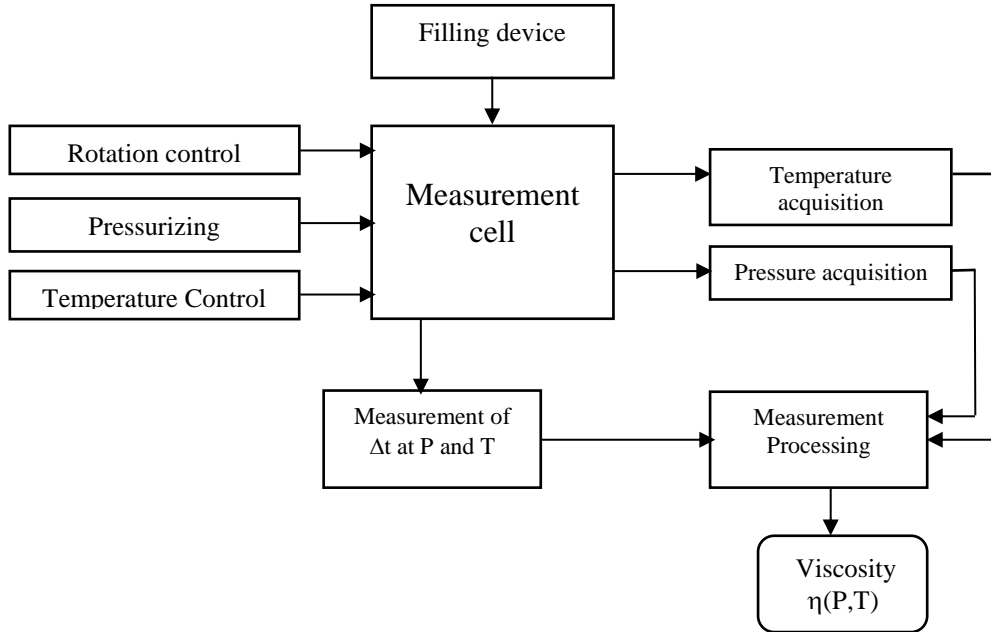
Filling device

Rotation control

Pressurizing

Temperature Control

Measurement cell

Temperature acquisition

Pressure acquisition

Measurement of $\Delta t$ at P and T

Measurement Processing

Viscosity $\eta(P,T)$